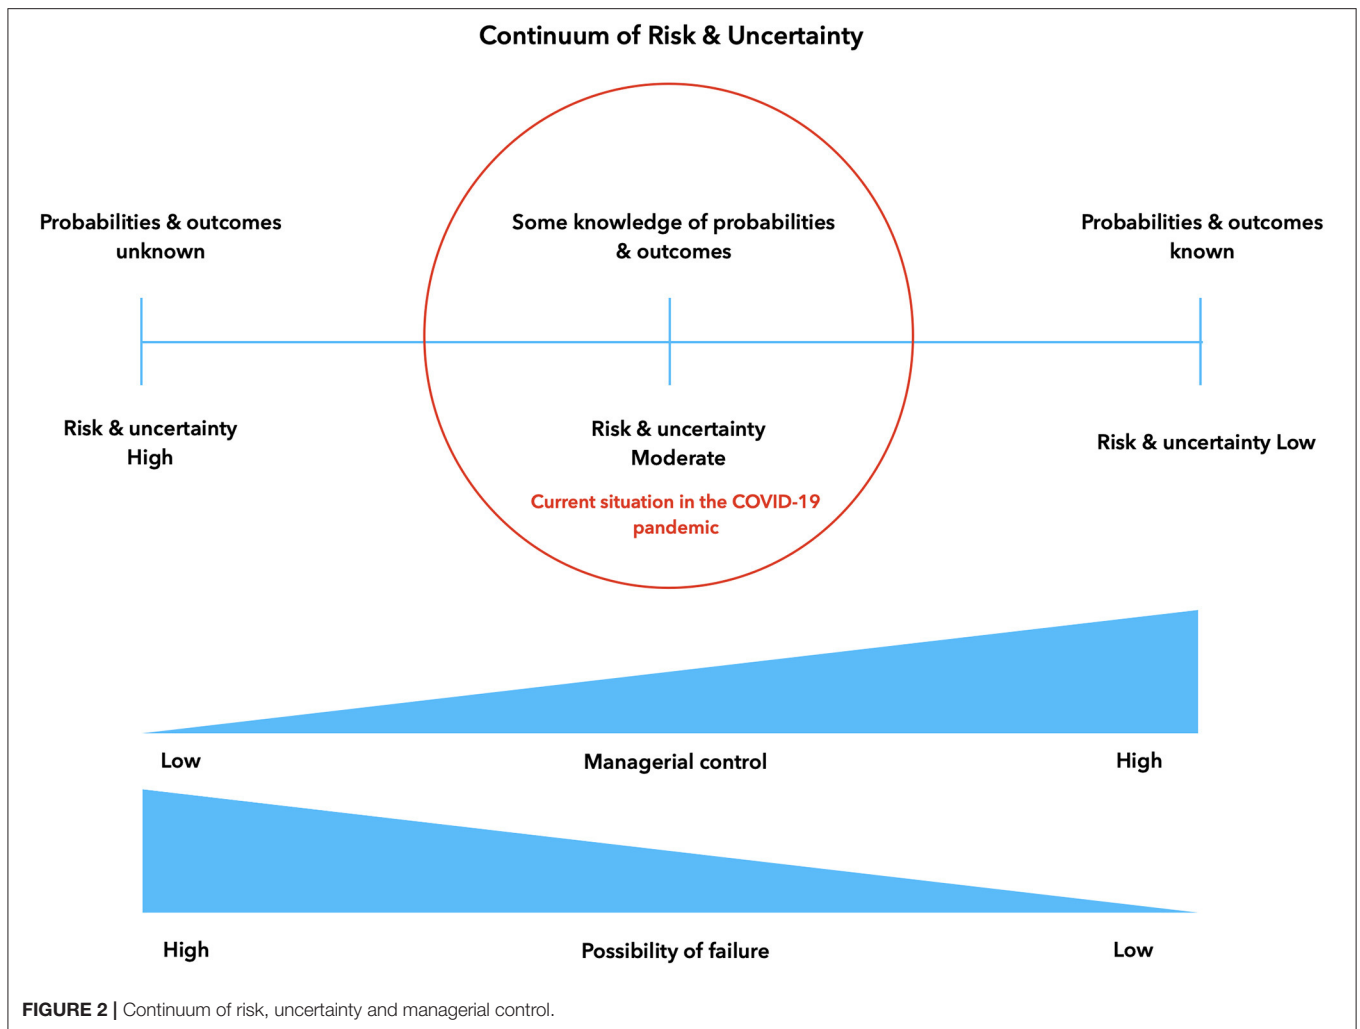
Continuum of Risk & Uncertainty

Probabilities & outcomes unknown

Some knowledge of probabilities & outcomes

Probabilities & outcomes known

Risk & uncertainty High

Risk & uncertainty Moderate

Current situation in the COVID-19 pandemic

Risk & uncertainty Low

Low

Managerial control

High

High

Possibility of failure

Low

FIGURE 2 | Continuum of risk, uncertainty and managerial control.